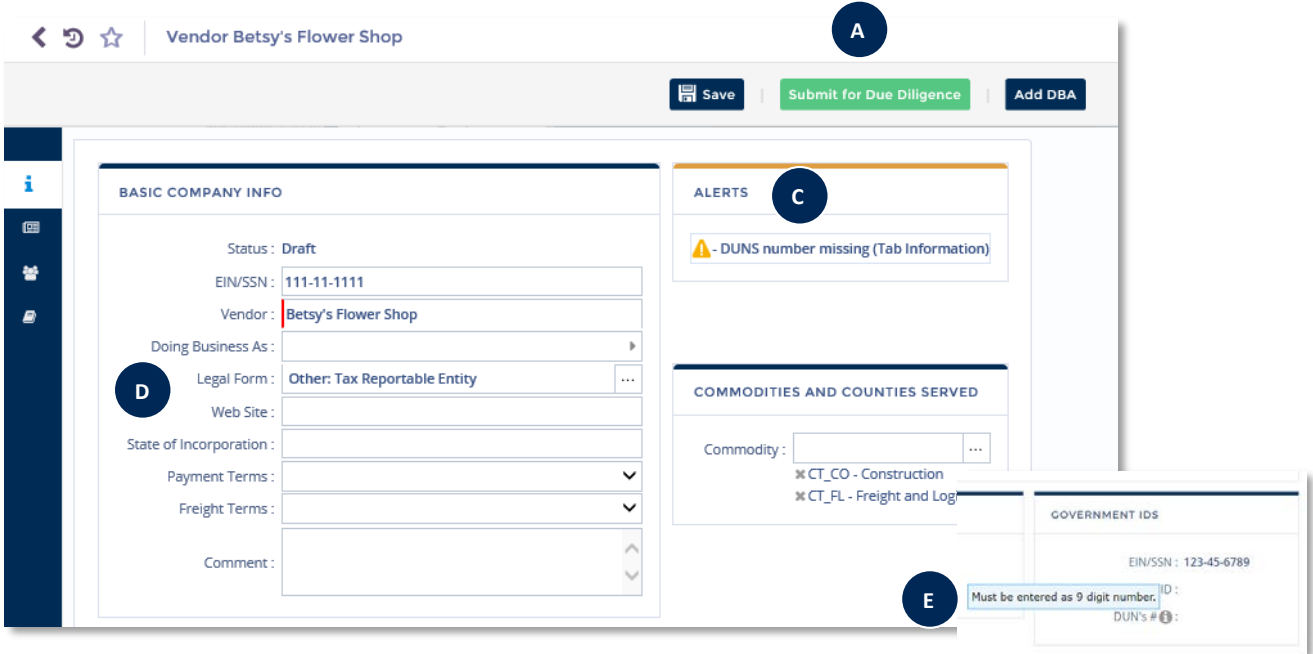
Vendor Betsy's Flower Shop

A

Save | Submit for Due Diligence | Add DBA

BASIC COMPANY INFO

Status : Draft
EIN/SSN : 111-11-1111
Vendor : Betsy's Flower Shop
Doing Business As :
Legal Form : Other: Tax Reportable Entity
Web Site :
State of Incorporation :
Payment Terms :
Freight Terms :
Comment :

D

ALERTS

C

- DUNS number missing (Tab Information)

COMMODITIES AND COUNTIES SERVED

Commodity :
CT_CO - Construction
CT_FL - Freight and Log

GOVERNMENT IDS

EIN/SSN : 123-45-6789
Must be entered as 9 digit number. ID :
DUN's # :

E